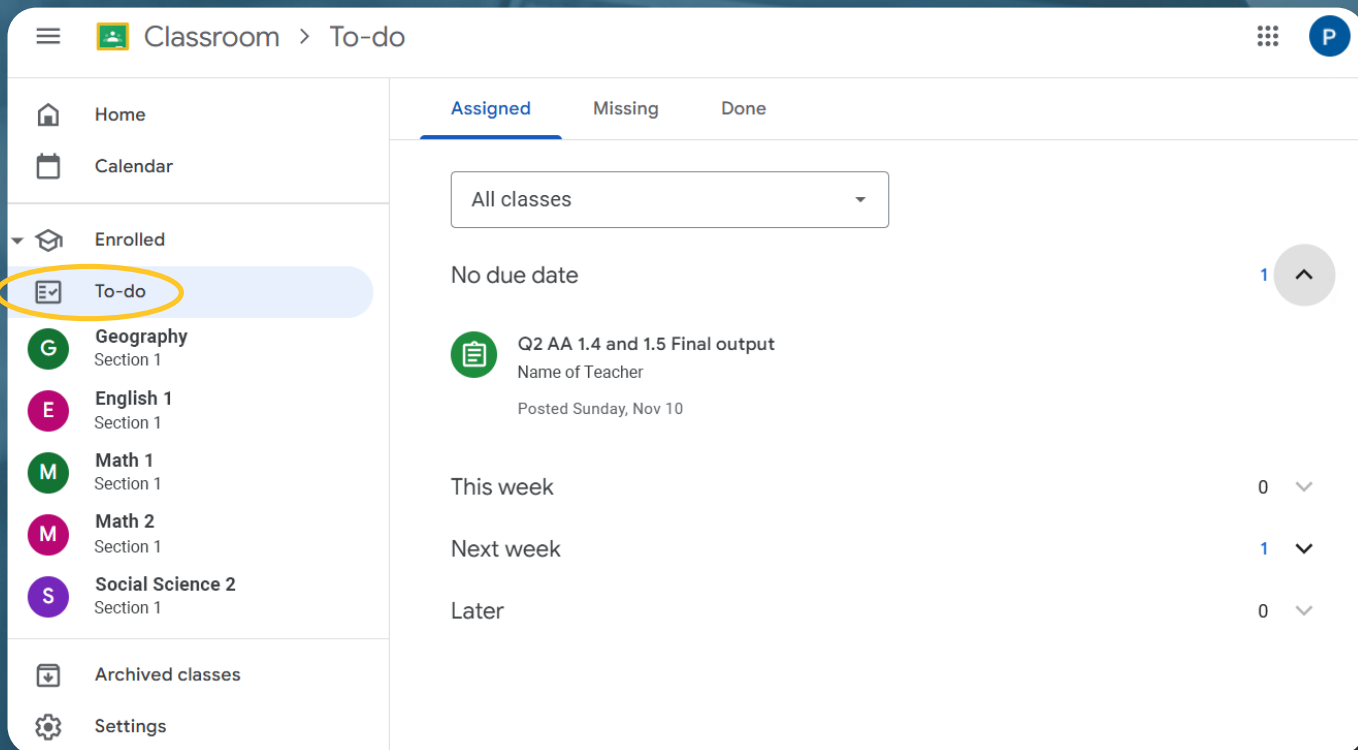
Classroom > To-do

P

Home

Calendar

Enrolled

To-do

G Geography
Section 1

E English 1
Section 1

M Math 1
Section 1

M Math 2
Section 1

S Social Science 2
Section 1

Archived classes

Settings

Assigned Missing Done

All classes

No due date 1

Q2 AA 1.4 and 1.5 Final output
Name of Teacher

Posted Sunday, Nov 10

This week 0

Next week 1

Later 0